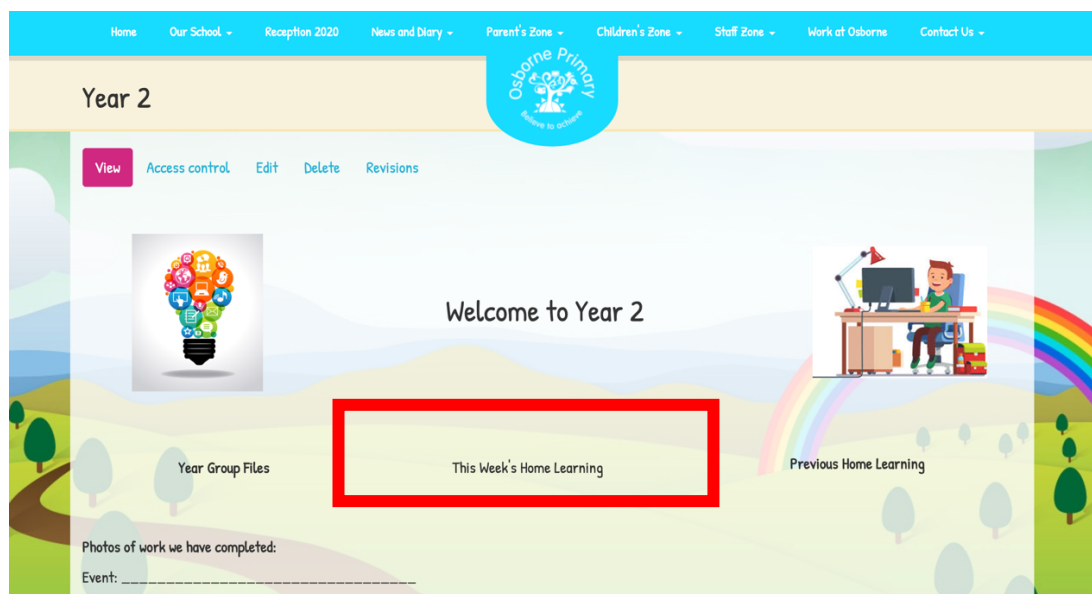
Home Our School Reception 2020 News and Diary Parent's Zone Children's Zone Staff Zone Work at Osborne Contact Us

Osborne Primary
Believe to achieve

Year 2

View Access control Edit Delete Revisions

Welcome to Year 2

Year Group Files

This Week's Home Learning

Previous Home Learning

Photos of work we have completed:

Event: ___________________________________